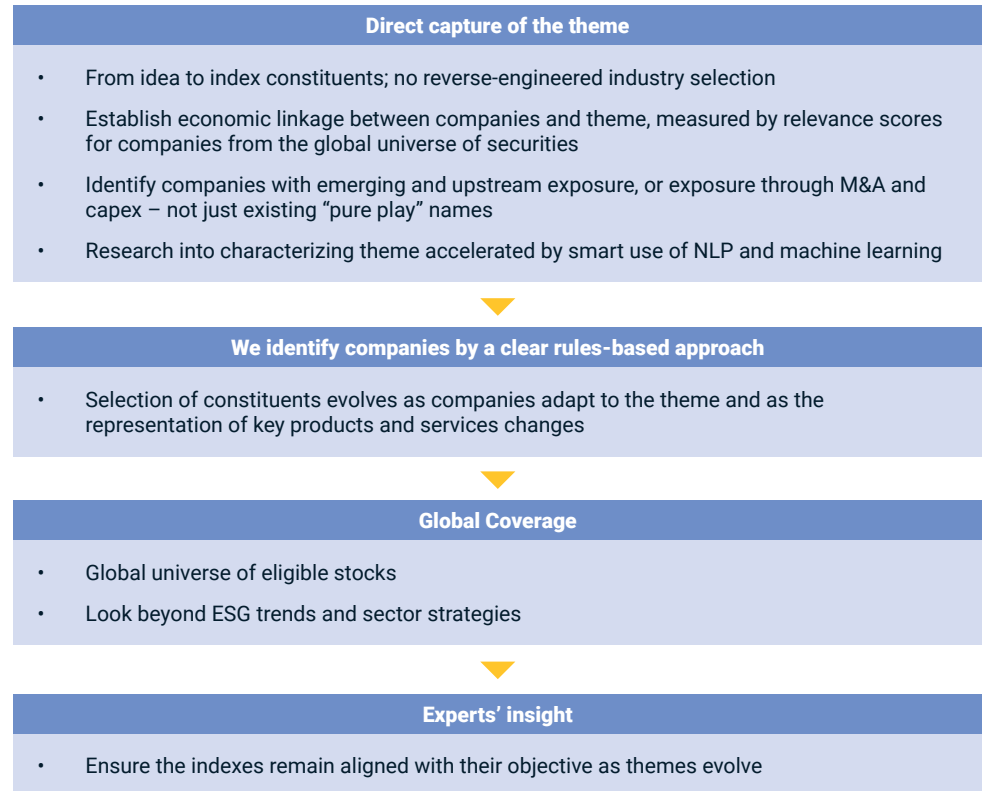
Direct capture of the theme

• From idea to index constituents; no reverse-engineered industry selection

• Establish economic linkage between companies and theme, measured by relevance scores for companies from the global universe of securities

• Identify companies with emerging and upstream exposure, or exposure through M&A and capex – not just existing “pure play” names

• Research into characterizing theme accelerated by smart use of NLP and machine learning

We identify companies by a clear rules-based approach

• Selection of constituents evolves as companies adapt to the theme and as the representation of key products and services changes

Global Coverage

• Global universe of eligible stocks

• Look beyond ESG trends and sector strategies

Experts’ insight

• Ensure the indexes remain aligned with their objective as themes evolve